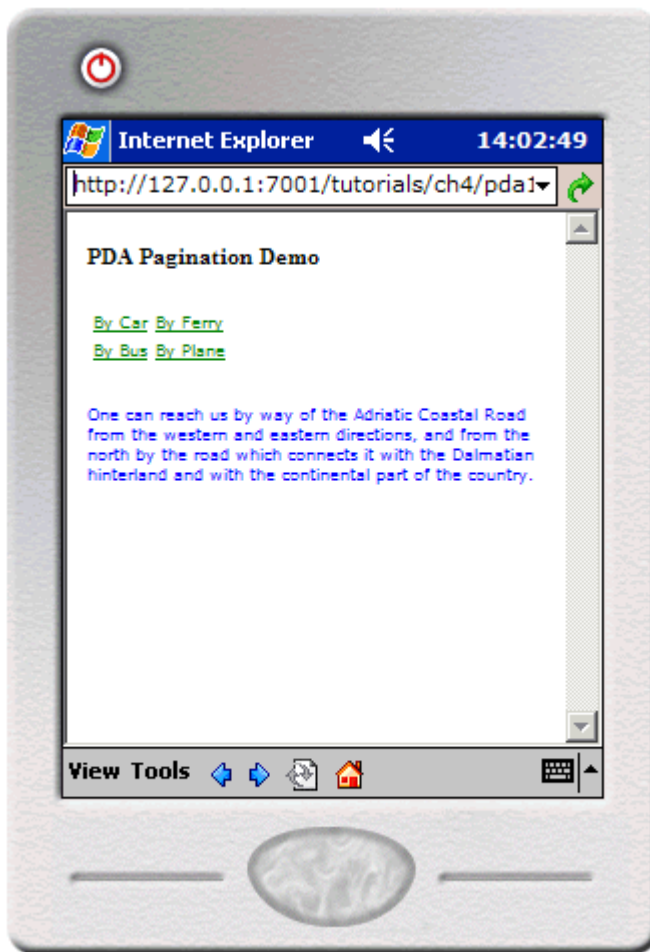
Internet Explorer 14:02:49

http://127.0.0.1:7001/tutorials/ch4/pda1

PDA Pagination Demo

By Car By Ferry
By Bus By Plane

One can reach us by way of the Adriatic Coastal Road from the western and eastern directions, and from the north by the road which connects it with the Dalmatian hinterland and with the continental part of the country.

View Tools